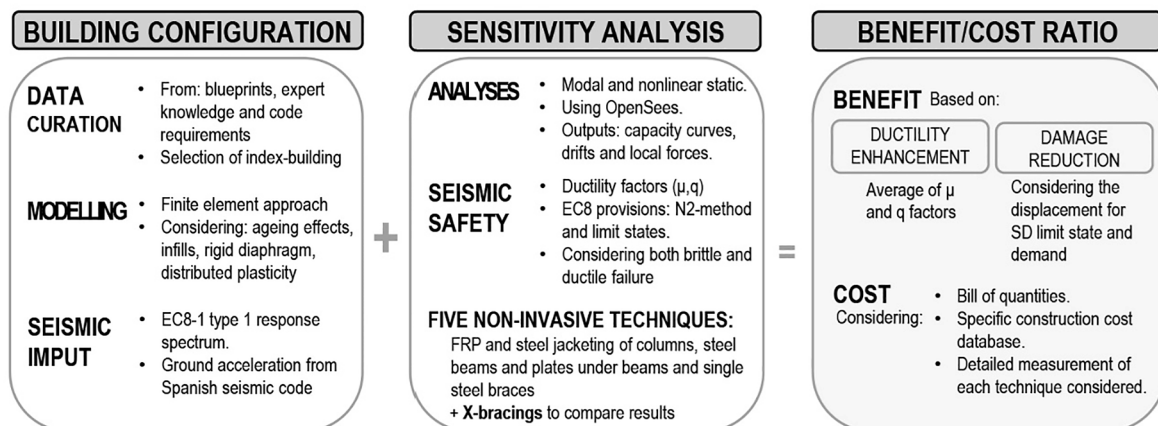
BUILDING CONFIGURATION

DATA CURATION
• From: blueprints, expert knowledge and code requirements
• Selection of index-building

MODELLING
• Finite element approach
• Considering: ageing effects, infills, rigid diaphragm, distributed plasticity

SEISMIC IMPUT
• EC8-1 type 1 response spectrum.
• Ground acceleration from Spanish seismic code

+

SENSITIVITY ANALYSIS

ANALYSES
• Modal and nonlinear static.
• Using OpenSees.
• Outputs: capacity curves, drifts and local forces.

SEISMIC SAFETY
• Ductility factors (μ,q)
• EC8 provisions: N2-method and limit states.
• Considering both brittle and ductile failure

FIVE NON-INVASIVE TECHNIQUES:
FRP and steel jacketing of columns, steel beams and plates under beams and single steel braces
+ X-bracings to compare results

=

BENEFIT/COST RATIO

BENEFIT Based on:

DUCTILITY ENHANCEMENT
Average of μ and q factors

DAMAGE REDUCTION
Considering the displacement for SD limit state and demand

COST
Considering:
• Bill of quantities.
• Specific construction cost database.
• Detailed measurement of each technique considered.